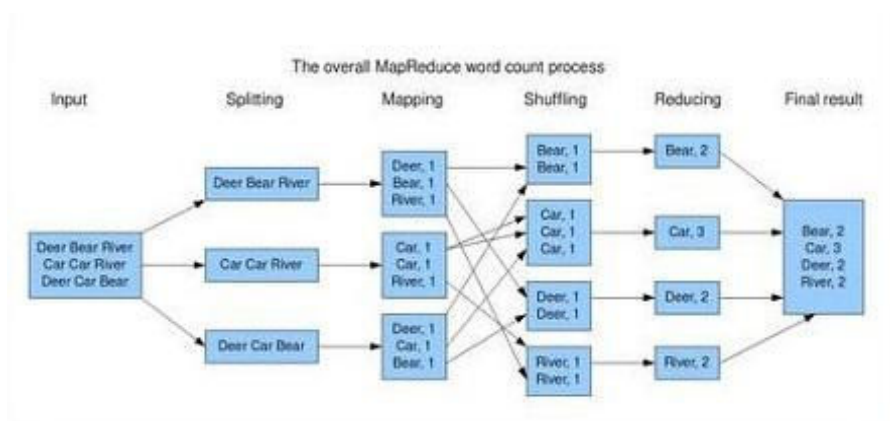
The overall MapReduce word count process

Input

Splitting

Mapping

Shuffling

Reducing

Final result

Deer Bear River
Car Car River
Deer Car Bear

Deer Bear River

Car Car River

Deer Car Bear

Deer, 1
Bear, 1
River, 1

Car, 1
Car, 1
River, 1

Deer, 1
Car, 1
Bear, 1

Bear, 1
Bear, 1

Car, 1
Car, 1
Car, 1

Deer, 1
Deer, 1

River, 1
River, 1

Bear, 2

Car, 3

Deer, 2

River, 2

Bear, 2
Car, 3
Deer, 2
River, 2